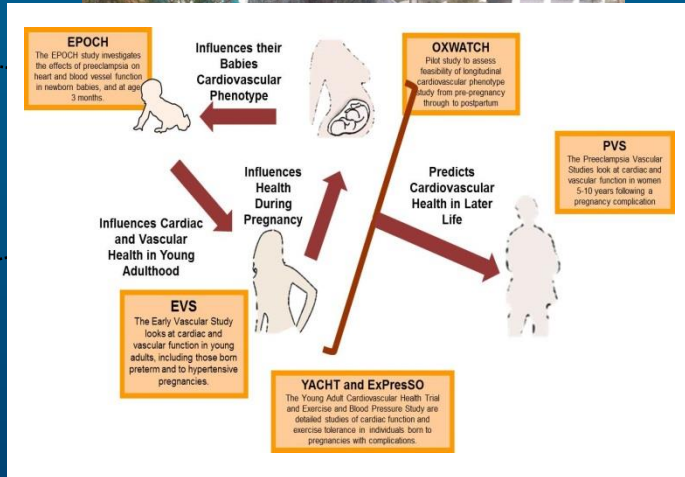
EPOCH
The EPOCH study investigates the effects of preeclampsia on heart and blood vessel function in newborn babies, and at age 3 months.

Influences their Babies Cardiovascular Phenotype

OXWATCH
Pilot study to assess feasibility of longitudinal cardiovascular phenotype study from pre-pregnancy through to postpartum

PVS
The Preeclampsia Vascular Studies look at cardiac and vascular function in women 5-10 years following a pregnancy complication

Influences Health During Pregnancy

Predicts Cardiovascular Health in Later Life

Influences Cardiac and Vascular Health in Young Adulthood

EVS
The Early Vascular Study looks at cardiac and vascular function in young adults, including those born preterm and to hypertensive pregnancies.

YACHT and ExPresSO
The Young Adult Cardiovascular Health Trial and Exercise and Blood Pressure Study are detailed studies of cardiac function and exercise tolerance in individuals born to pregnancies with complications.